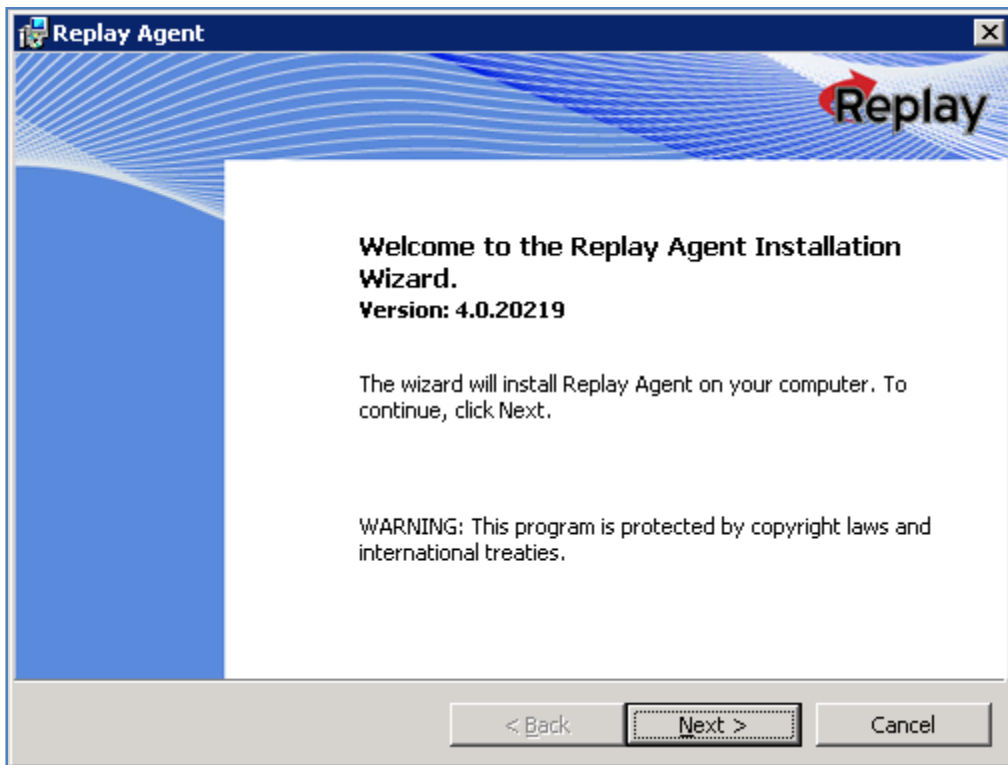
Replay Agent

Replay

Welcome to the Replay Agent Installation Wizard.
Version: 4.0.20219

The wizard will install Replay Agent on your computer. To continue, click Next.

WARNING: This program is protected by copyright laws and international treaties.

< Back
Next >
Cancel